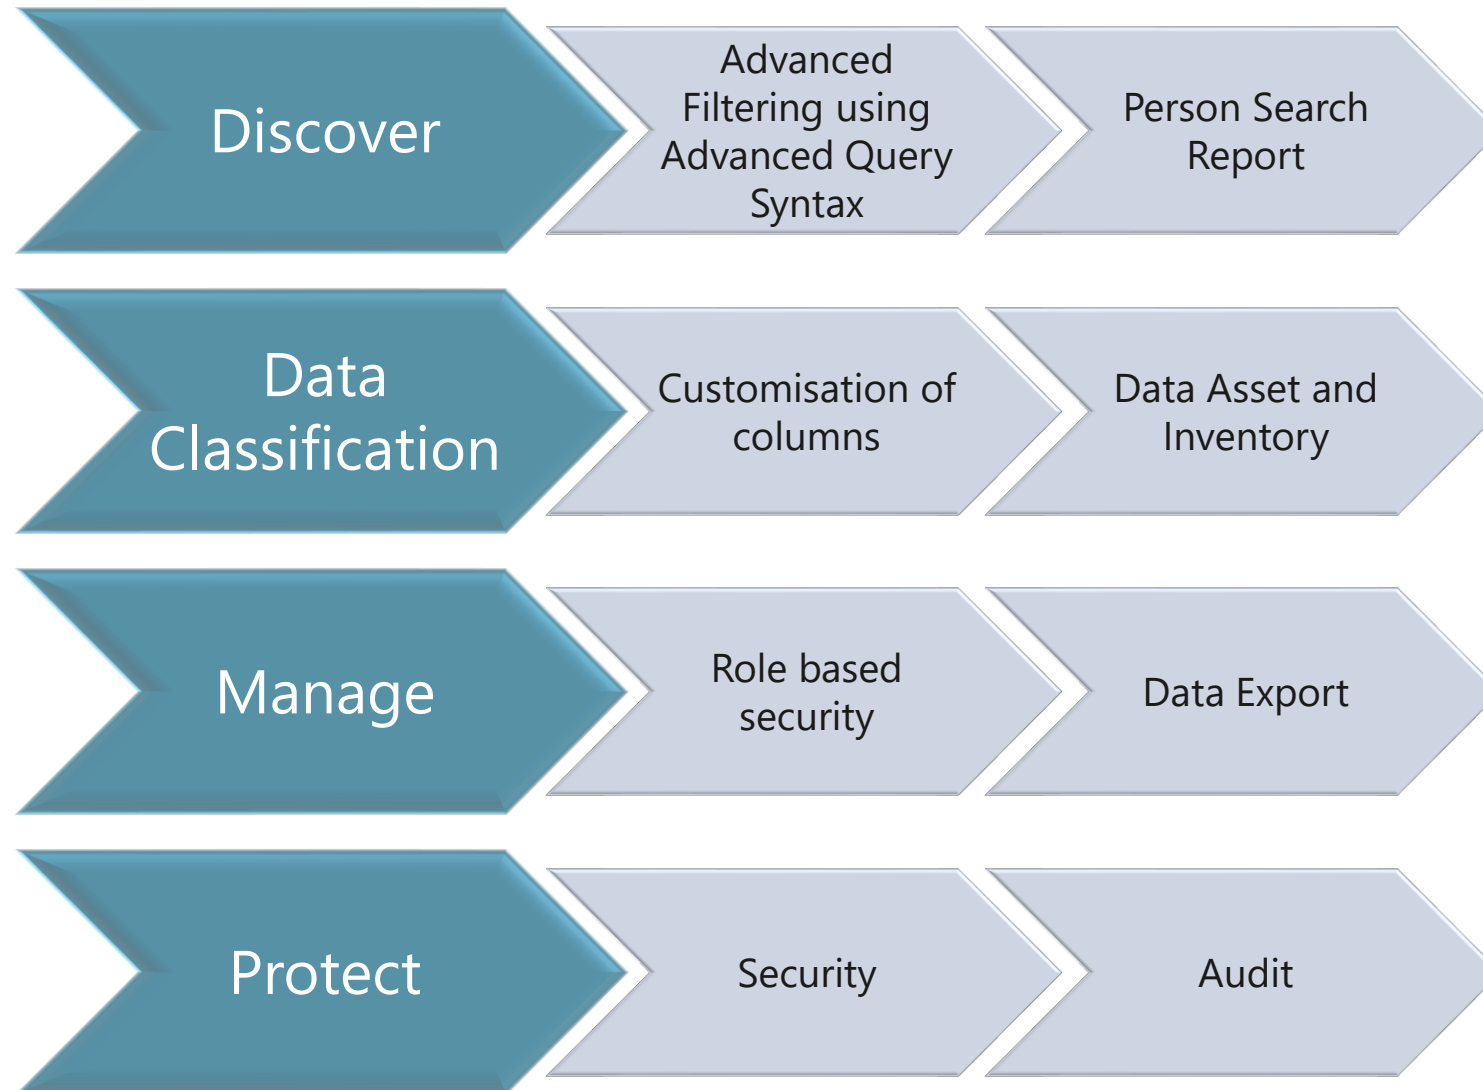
Discover

Advanced Filtering using Advanced Query Syntax

Person Search Report

Data Classification

Customisation of columns

Data Asset and Inventory

Manage

Role based security

Data Export

Protect

Security

Audit